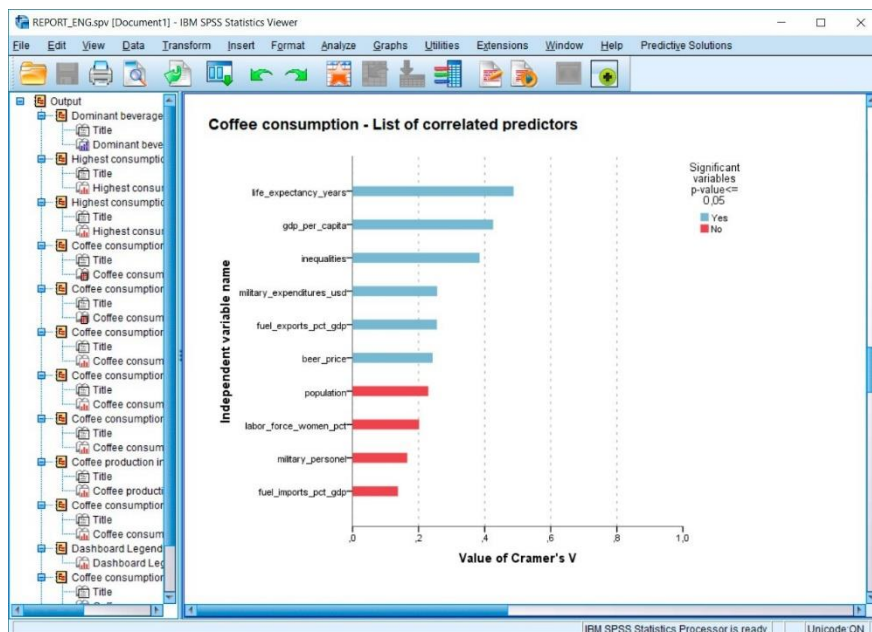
REPORT_ENG.spv [Document1] - IBM SPSS Statistics Viewer

File Edit View Data Transform Insert Format Analyze Graphs Utilities Extensions Window Help Predictive Solutions

Output
Dominant beverage
Title
Dominant beve
Highest consumptio
Title
Highest consu
Highest consumptio
Title
Highest consu
Coffee consumption
Title
Coffee consum
Coffee consumption
Title
Coffee consum
Coffee consumption
Title
Coffee consum
Coffee consumption
Title
Coffee consum
Coffee consumption
Title
Coffee consum
Coffee production in
Title
Coffee producti
Coffee consumption
Title
Coffee consum
Dashboard Legend
Dashboard Leg
Coffee consumption
Title

Coffee consumption - List of correlated predictors

Significant variables p-value<= 0,05
Yes
No

Independent variable name

life_expectancy_years
gdp_per_capita
inequalities
military_expenditures_usd
fuel_exports_pct_gdp
beer_price
population
labor_force_women_pct
military_personel
fuel_imports_pct_gdp

,0 ,2 ,4 ,6 ,8 1,0

Value of Cramer's V

IBM SPSS Statistics Processor is ready | Unicode:ON